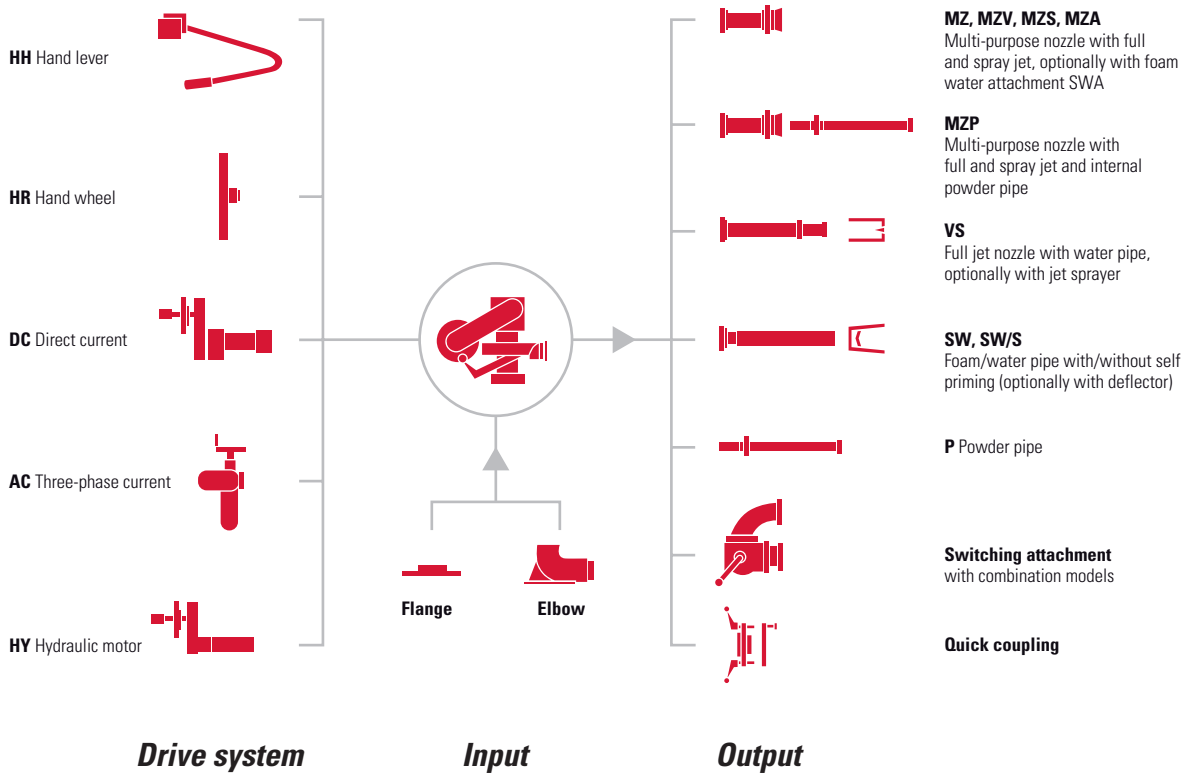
**HH** Hand lever

**HR** Hand wheel

**DC** Direct current

**AC** Three-phase current

**HY** Hydraulic motor

**Flange**

**Elbow**

**MZ, MZV, MZS, MZA**
Multi-purpose nozzle with full and spray jet, optionally with foam water attachment SWA

**MZP**
Multi-purpose nozzle with full and spray jet and internal powder pipe

**VS**
Full jet nozzle with water pipe, optionally with jet sprayer

**SW, SW/S**
Foam/water pipe with/without self priming (optionally with deflector)

**P** Powder pipe

**Switching attachment**
with combination models

**Quick coupling**

**Drive system**

**Input**

**Output**